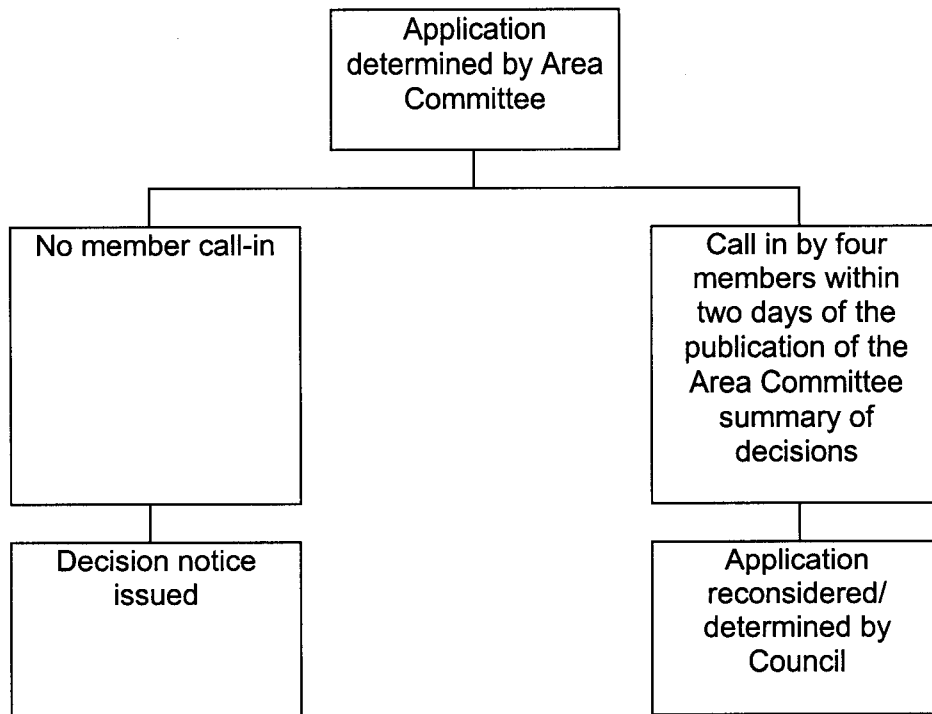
Application determined by Area Committee

No member call-in

Decision notice issued

Call in by four members within two days of the publication of the Area Committee summary of decisions

Application reconsidered/ determined by Council